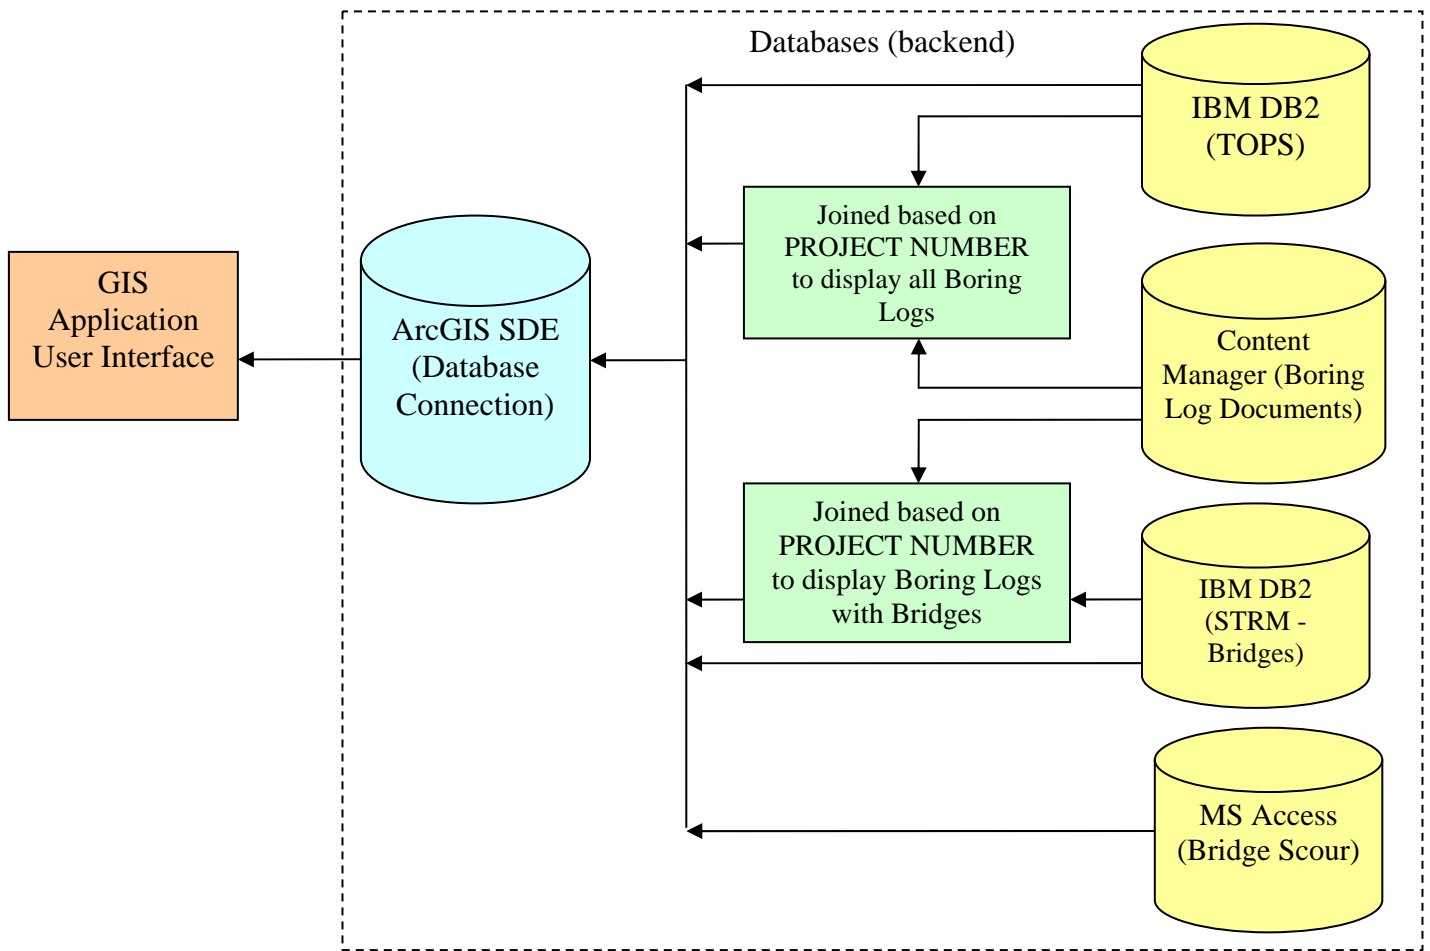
Databases (backend)

IBM DB2 (TOPS)

Joined based on PROJECT NUMBER to display all Boring Logs

GIS Application User Interface

ArcGIS SDE (Database Connection)

Content Manager (Boring Log Documents)

Joined based on PROJECT NUMBER to display Boring Logs with Bridges

IBM DB2 (STRM - Bridges)

MS Access (Bridge Scour)